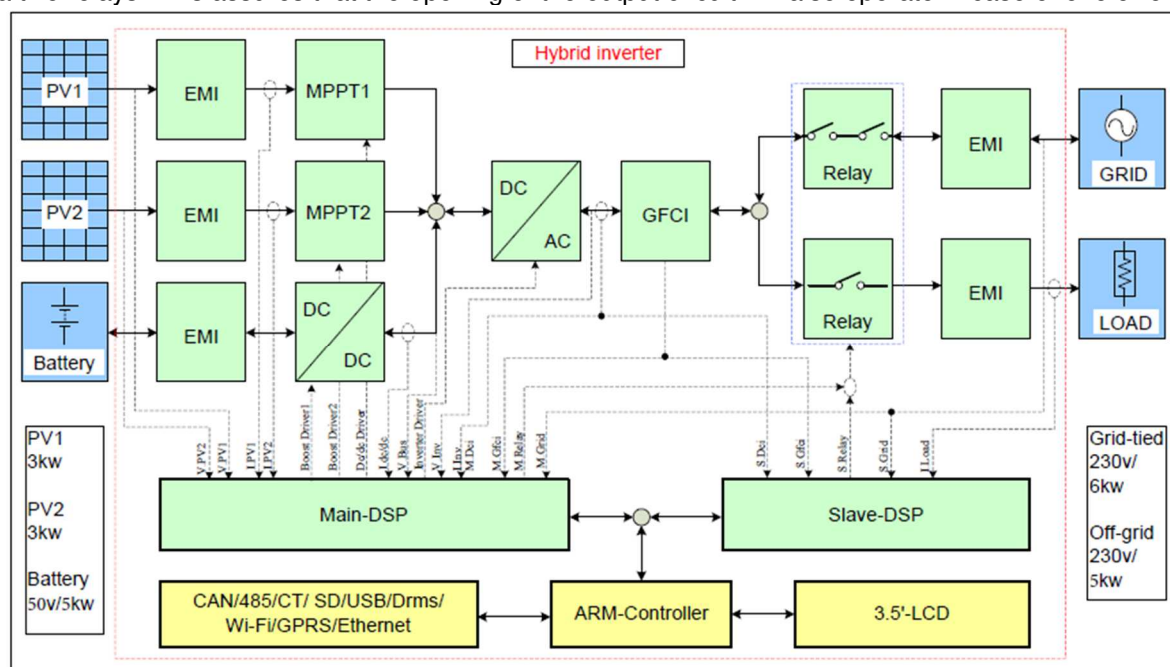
Hybrid inverter

PV1

EMI

MPPT1

PV2

EMI

MPPT2

DC

AC

GFCI

Relay

EMI

GRID

Battery

EMI

DC

DC

Relay

EMI

LOAD

V PV2
V PV1
I PV1
I PV2
Boost Driver1
Boost Driver2
Dc/dc Driver
I dc/dc
V Bus
Inverter Driver
V Inv
I Inv
M Dci
M Gfci
M Relay
M Grid

S Dci
S Gfci
S Relay
S Grid
I Load

PV1
3kw

PV2
3kw

Battery
50v/5kw

Main-DSP

Slave-DSP

Grid-tied
230v/
6kw

Off-grid
230v/
5kw

CAN/485/CT/ SD/USB/Drms/
Wi-Fi/GPRS/Ethernet

ARM-Controller

3.5'-LCD